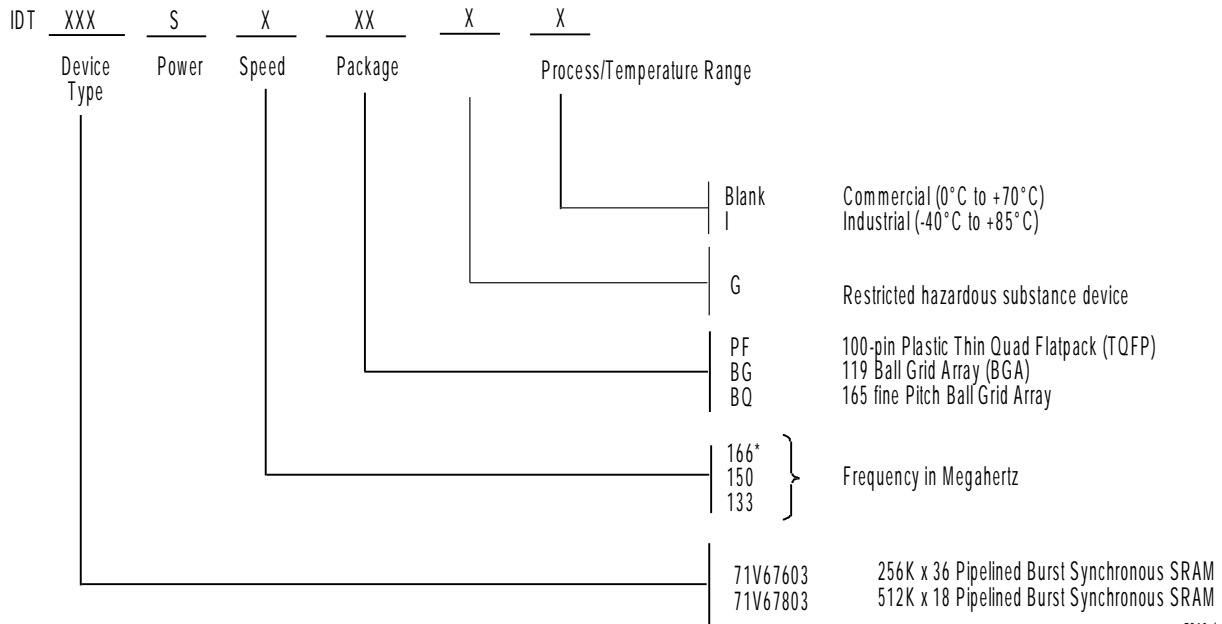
IDT XXX S X XX X X

Device Type Power Speed Package Process/Temperature Range

Blank Commercial (0°C to +70°C)
I Industrial (-40°C to +85°C)

G Restricted hazardous substance device

PF 100-pin Plastic Thin Quad Flatpack (TQFP)
BG 119 Ball Grid Array (BGA)
BQ 165 fine Pitch Ball Grid Array

166*
150
133
Frequency in Megahertz

71V67603 256K x 36 Pipelined Burst Synchronous SRAM
71V67803 512K x 18 Pipelined Burst Synchronous SRAM

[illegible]